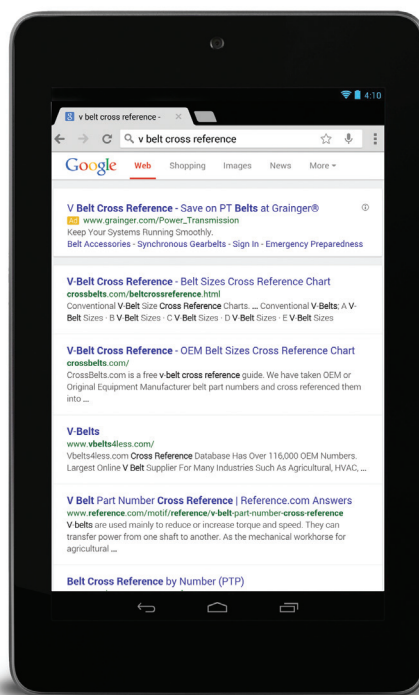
4:10

v belt cross reference - ×

v belt cross reference

Google Web Shopping Images News More

V Belt Cross Reference - Save on PT Belts at Grainger®
Ad www.grainger.com/Power_Transmission
Keep Your Systems Running Smoothly.
Belt Accessories - Synchronous Gearbelts - Sign In - Emergency Preparedness

V-Belt Cross Reference - Belt Sizes Cross Reference Chart
crossbelts.com/beltcrossreference.html
Conventional V-Belt Size Cross Reference Charts. ... Conventional V-Belts; A V-Belt Sizes · B V-Belt Sizes · C V-Belt Sizes · D V-Belt Sizes · E V-Belt Sizes

V-Belt Cross Reference - OEM Belt Sizes Cross Reference Chart
crossbelts.com/
CrossBelts.com is a free v-belt cross reference guide. We have taken OEM or Original Equipment Manufacturer belt part numbers and cross referenced them into ...

V-Belts
www.vbelts4less.com/
Vbelts4less.com Cross Reference Database Has Over 116,000 OEM Numbers. Largest Online V Belt Supplier For Many Industries Such As Agricultural, HVAC, ...

V Belt Part Number Cross Reference | Reference.com Answers
www.reference.com/motif/reference/v-belt-part-number-cross-reference
V-belts are used mainly to reduce or increase torque and speed. They can transfer power from one shaft to another. As the mechanical workforce for agricultural ...

Belt Cross Reference by Number (PTP)